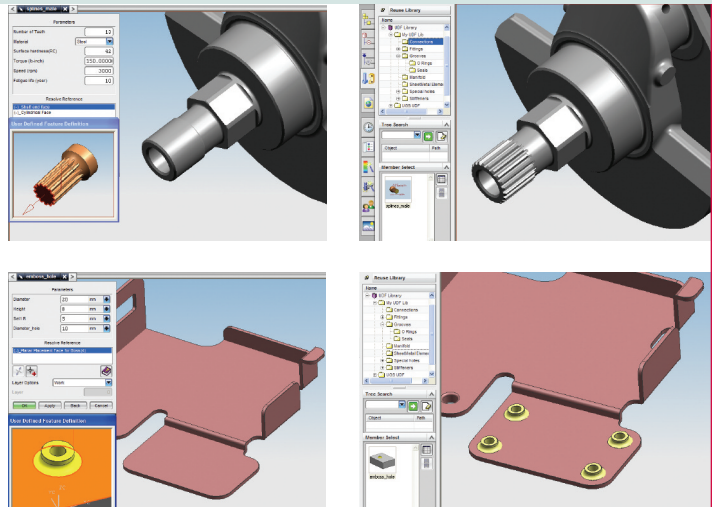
splines_hole

Parameters

Number of Teeth 10
Material Steel
Surface hardness(HC) 42
Torque (lbinch) 150.0000
Speed (rpm) 3000
Fatigue life (year) 10

Resolve Reference
Shaft end face
Cylindrical Face

User Defined Feature Definition

Reuse Library

Name
UDF Library
My UDF Lib
Connections
Fittings
Grooves
O Rings
Seals
Manifold
SheetMetal Eleme
Special holes
Stiffeners
UGS UDF

Tree Search

Object Path

Member Select

splines_hole

emboss_hole

Parameters

Diameter 20 mm
Height 8 mm
Skirt R 5 mm
Diameter_hole 10 mm

Resolve Reference
Planar Placement Face for Boss(0)

Layer Options Work

OK Apply Back Cancel

User Defined Feature Definition

Reuse Library

Name
UDF Library
My UDF Lib
Connections
Fittings
Grooves
O Rings
Seals
Manifold
SheetMetal Eleme
Special holes
Stiffeners
UGS UDF

Tree Search

Object Path

Member Select

emboss_hole